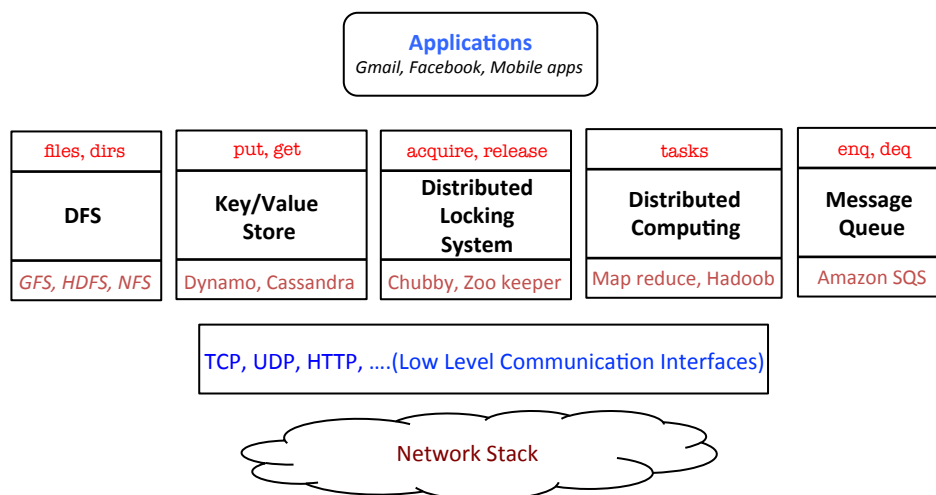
Applications
Gmail, Facebook, Mobile apps

files, dirs
DFS
GFS, HDFS, NFS

put, get
Key/Value Store
Dynamo, Cassandra

acquire, release
Distributed Locking System
Chubby, Zoo keeper

tasks
Distributed Computing
Map reduce, Hadoob

enq, deq
Message Queue
Amazon SQS

TCP, UDP, HTTP, ….(Low Level Communication Interfaces)

Network Stack